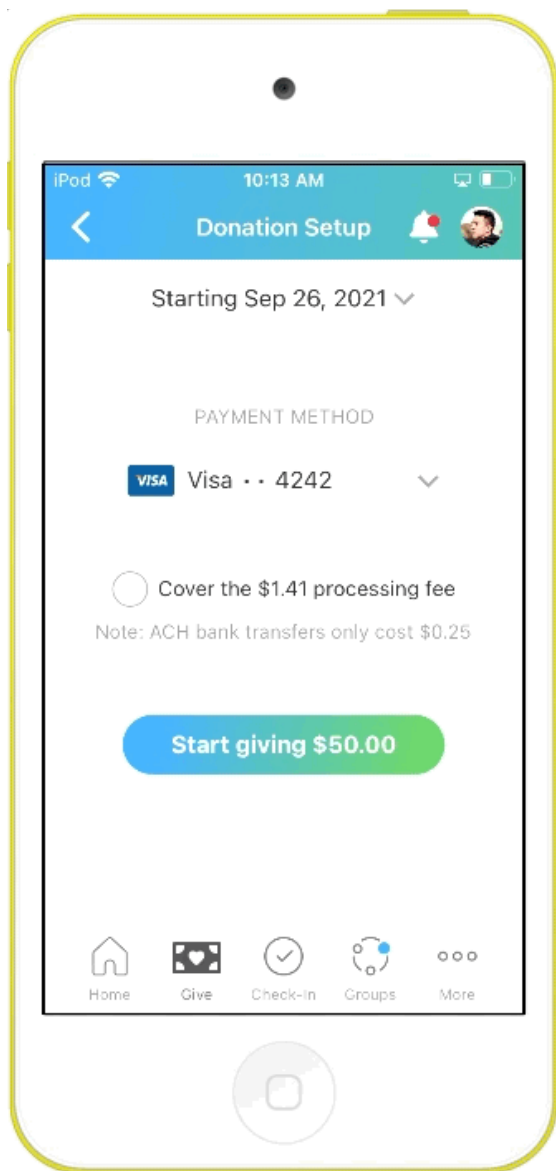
iPod 10:13 AM

Donation Setup

Starting Sep 26, 2021

PAYMENT METHOD

VISA Visa • • 4242

Cover the $1.41 processing fee

Note: ACH bank transfers only cost $0.25

Start giving $50.00

Home Give Check-In Groups More